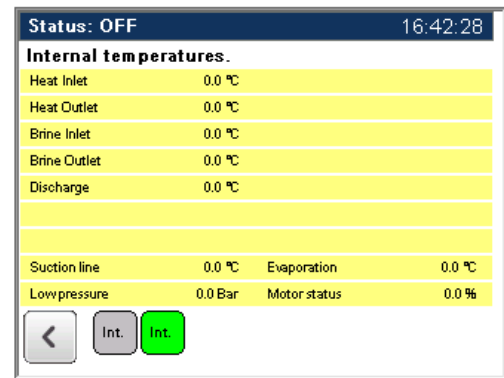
Status: OFF 16:42:28

Internal temperatures.

| | | | |
|---|---|---|---|
| Heat Inlet | 0.0 °C | | |
| Heat Outlet | 0.0 °C | | |
| Brine Inlet | 0.0 °C | | |
| Brine Outlet | 0.0 °C | | |
| Discharge | 0.0 °C | | |
| | | | |
| | | | |
| Suction line | 0.0 °C | Evaporation | 0.0 °C |
| Low pressure | 0.0 Bar | Motor status | 0.0 % |

<

Int.

Int.